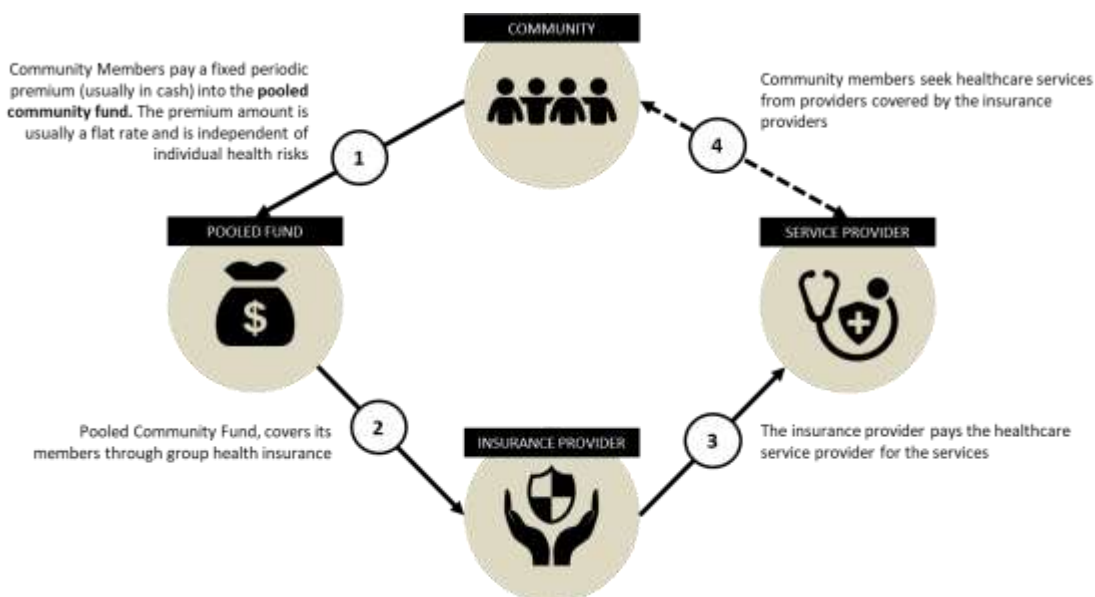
COMMUNITY

Community Members pay a fixed periodic premium (usually in cash) into the **pooled community fund.** The premium amount is usually a flat rate and is independent of individual health risks

1

Community members seek healthcare services from providers covered by the insurance providers

4

POOLED FUND

$

SERVICE PROVIDER

Pooled Community Fund, covers its members through group health insurance

2

INSURANCE PROVIDER

3

The insurance provider pays the healthcare service provider for the services